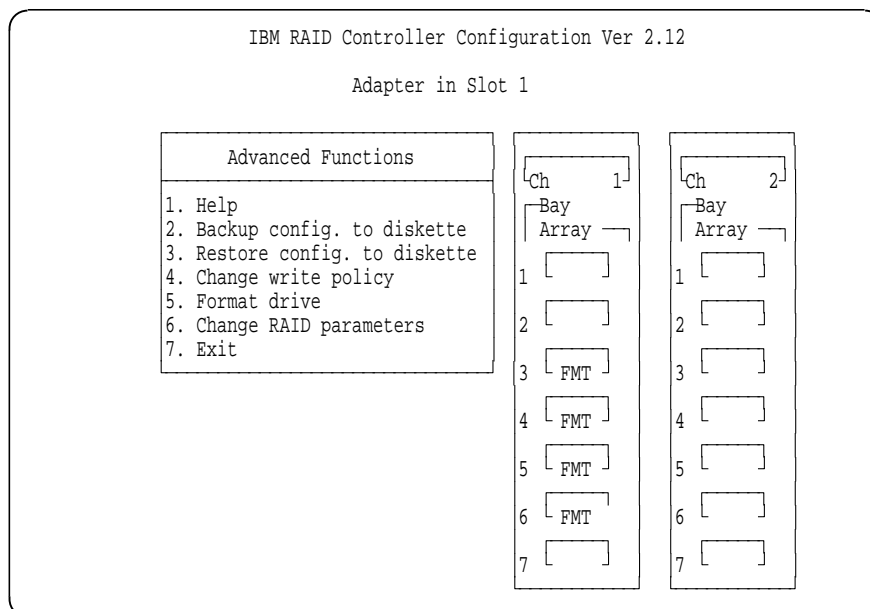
IBM RAID Controller Configuration Ver 2.12

Adapter in Slot 1

Advanced Functions

1. Help
2. Backup config. to diskette
3. Restore config. to diskette
4. Change write policy
5. Format drive
6. Change RAID parameters
7. Exit

Ch 1
Bay
Array
1
2
3 FMT
4 FMT
5 FMT
6 FMT
7

Ch 2
Bay
Array
1
2
3
4
5
6
7